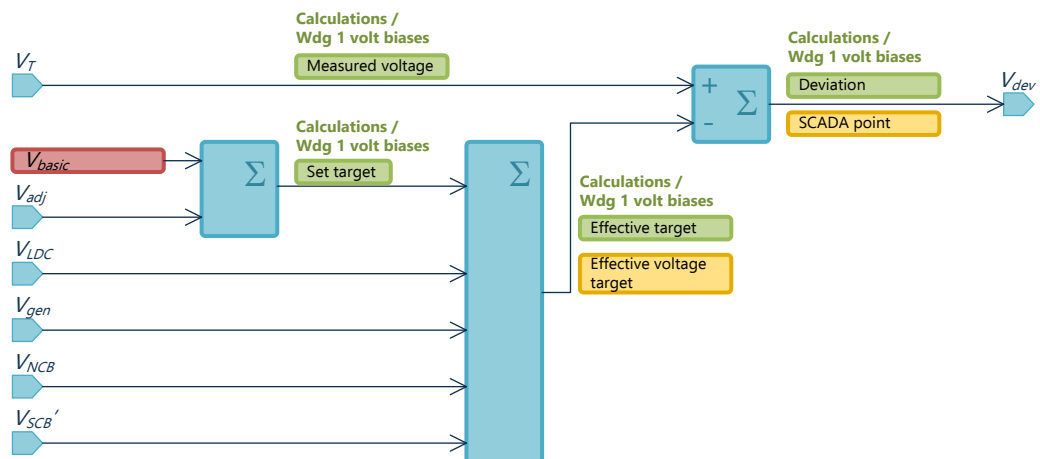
$V_T$

Calculations / Wdg 1 volt biases

Measured voltage

$V_{basic}$

$V_{adj}$

$\Sigma$

Calculations / Wdg 1 volt biases

Set target

$V_{LDC}$

$V_{gen}$

$V_{NCB}$

$V_{SCB}'$

$\Sigma$

Calculations / Wdg 1 volt biases

Effective target

Effective voltage target

+

-

$\Sigma$

Calculations / Wdg 1 volt biases

Deviation

SCADA point

$V_{dev}$